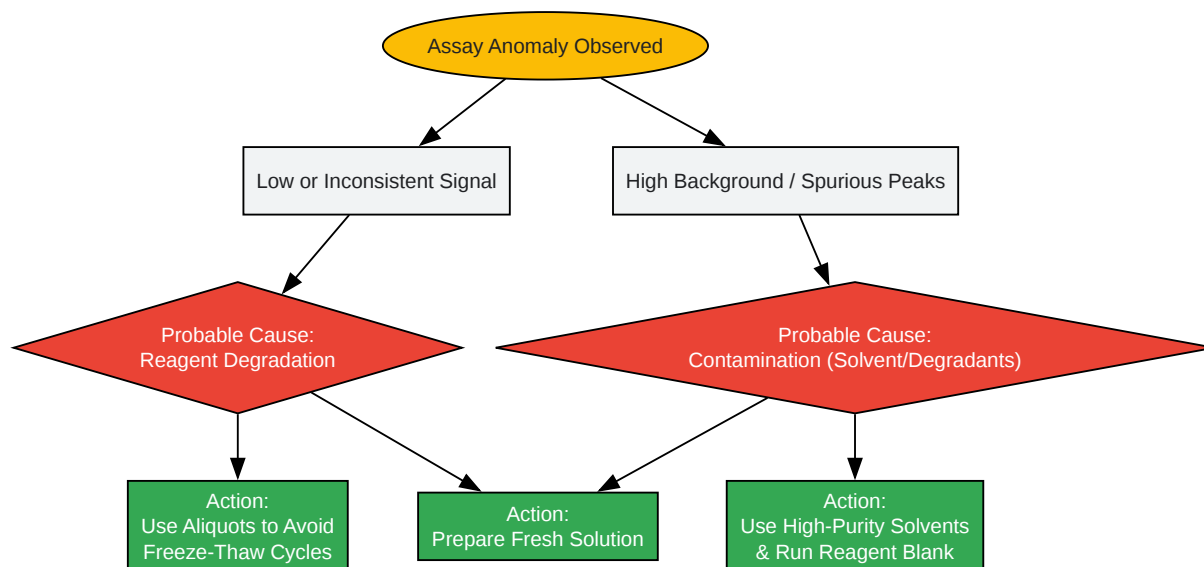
Assay Anomaly Observed

Low or Inconsistent Signal

High Background / Spurious Peaks

Probable Cause:
Reagent Degradation

Probable Cause:
Contamination (Solvent/Degradants)

Action:
Use Aliquots to Avoid Freeze-Thaw Cycles

Action:
Prepare Fresh Solution

Action:
Use High-Purity Solvents & Run Reagent Blank